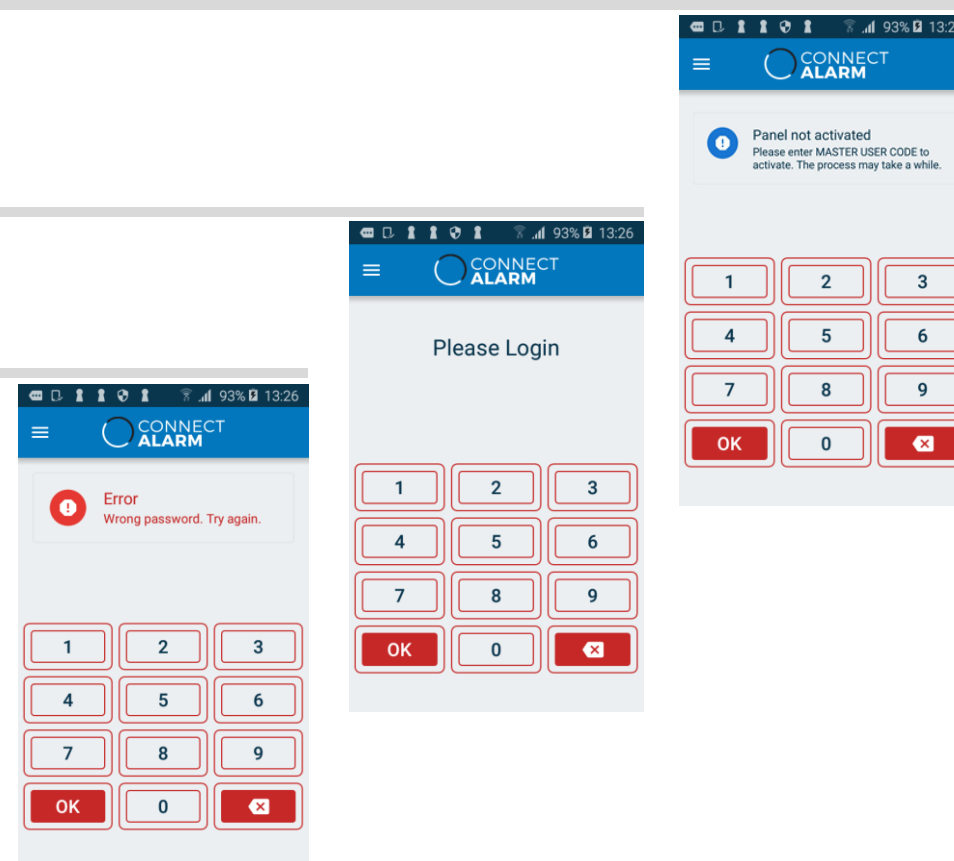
93% 13:2
CONNECT ALARM
Panel not activated
Please enter MASTER USER CODE to activate. The process may take a while.
1 2 3
4 5 6
7 8 9
OK 0

93% 13:26
CONNECT ALARM
Please Login
1 2 3
4 5 6
7 8 9
OK 0

93% 13:26
CONNECT ALARM
Error
Wrong password. Try again.
1 2 3
4 5 6
7 8 9
OK 0